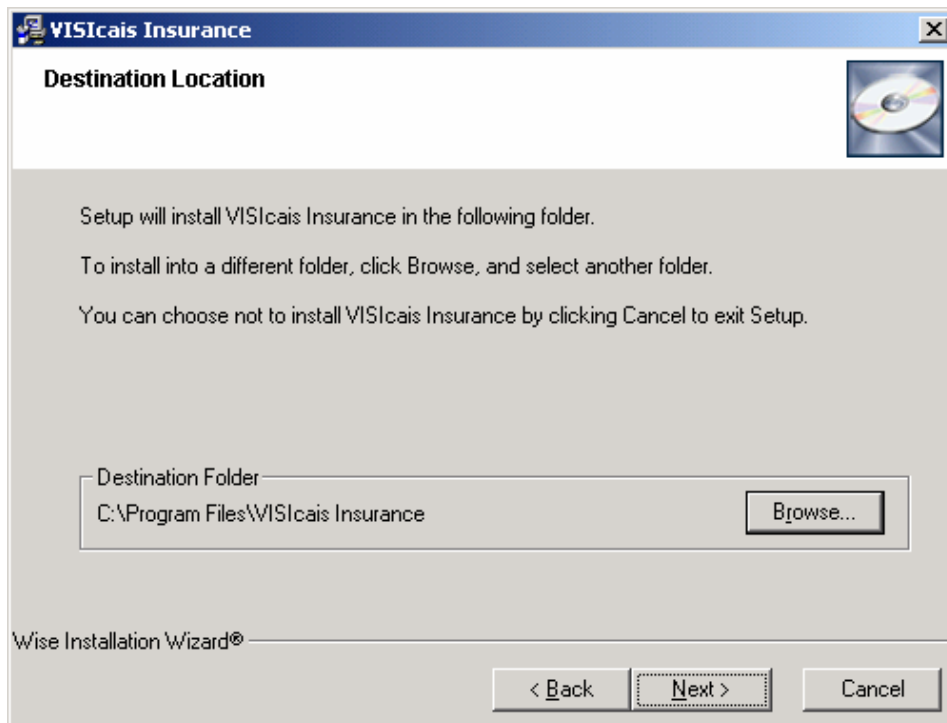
VISIcais Insurance

Destination Location

Setup will install VISIcais Insurance in the following folder.

To install into a different folder, click Browse, and select another folder.

You can choose not to install VISIcais Insurance by clicking Cancel to exit Setup.

Destination Folder

C:\Program Files\VISIcais Insurance

Browse...

Wise Installation Wizard®

< Back

Next >

Cancel